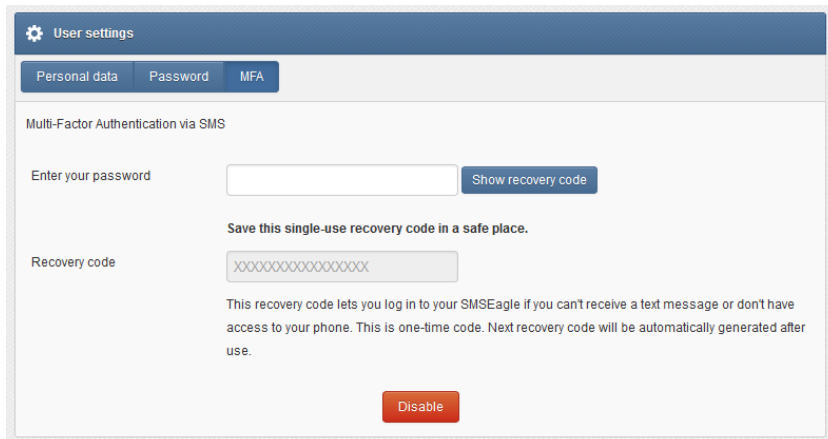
User settings

Personal data | Password | MFA

Multi-Factor Authentication via SMS

Enter your password

Show recovery code

Save this single-use recovery code in a safe place.

Recovery code

XXXXXXXXXXXXXXXX

This recovery code lets you log in to your SMSEagle if you can't receive a text message or don't have access to your phone. This is one-time code. Next recovery code will be automatically generated after use.

Disable